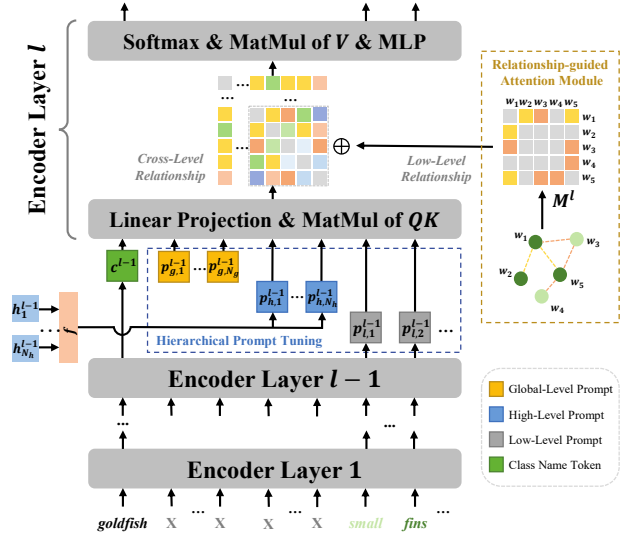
Encoder Layer $l$

Softmax & MatMul of $V$ & MLP

Relationship-guided Attention Module

$w_1$ $w_2$ $w_3$ $w_4$ $w_5$

$w_1$
$w_2$
$w_3$
$w_4$
$w_5$

...

...

...

Cross-Level Relationship

$\oplus$

Low-Level Relationship

$M^l$

Linear Projection & MatMul of $QK$

$w_1$ $w_3$ $w_2$ $w_5$ $w_4$

$c^{l-1}$

$p^{l-1}_{g,1}$ ... $p^{l-1}_{g,N_g}$

$p^{l-1}_{h,1}$ ... $p^{l-1}_{h,N_h}$

$h^{l-1}_1$

...

$h^{l-1}_{N_h}$

$p^{l-1}_{l,1}$ $p^{l-1}_{l,2}$ ...

Hierarchical Prompt Tuning

Encoder Layer $l-1$

...

...

Global-Level Prompt

High-Level Prompt

Low-Level Prompt

Class Name Token

Encoder Layer 1

goldfish X ... X X ... X small fins ...